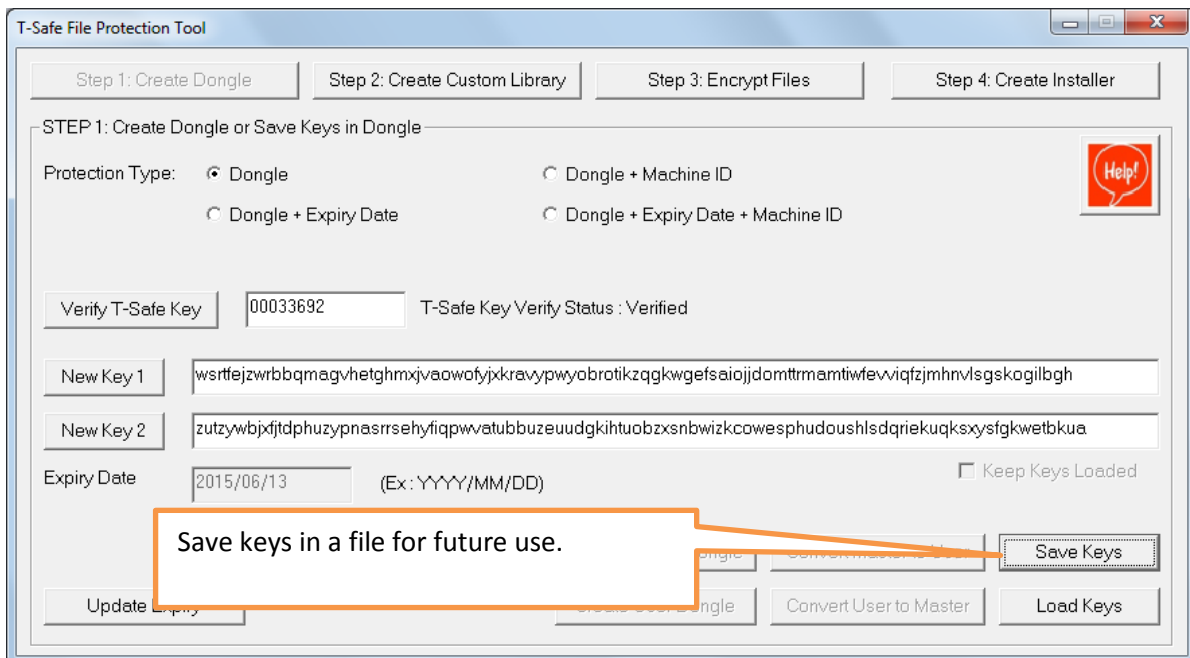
T-Safe File Protection Tool

Step 1: Create Dongle | Step 2: Create Custom Library | Step 3: Encrypt Files | Step 4: Create Installer

STEP 1: Create Dongle or Save Keys in Dongle

Protection Type: Dongle | Dongle + Machine ID | Dongle + Expiry Date | Dongle + Expiry Date + Machine ID

Help!

Verify T-Safe Key | 00033692 | T-Safe Key Verify Status : Verified

New Key 1 | wsrtfejzwrbbqmagvhetghmxjvaowofyjxkravypwyobrotikzqgkwgefsaiojjdomttrmamtiwfevviqfzjmhnvlsgskogilbgh

New Key 2 | zutzywbjxfjtdphuzypnasrrsehyfiqpwvatubbuzeuudgkihtuobzxsnbwizkcowesphudoushlsdqriekuqksxysfgkwetbkua

Expiry Date | 2015/06/13 | (Ex : YYYY/MM/DD)

Keep Keys Loaded

Save keys in a file for future use.

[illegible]ongle | Convert Master to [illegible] | Save Keys

Update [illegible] | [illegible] Dongle | Convert User to Master | Load Keys